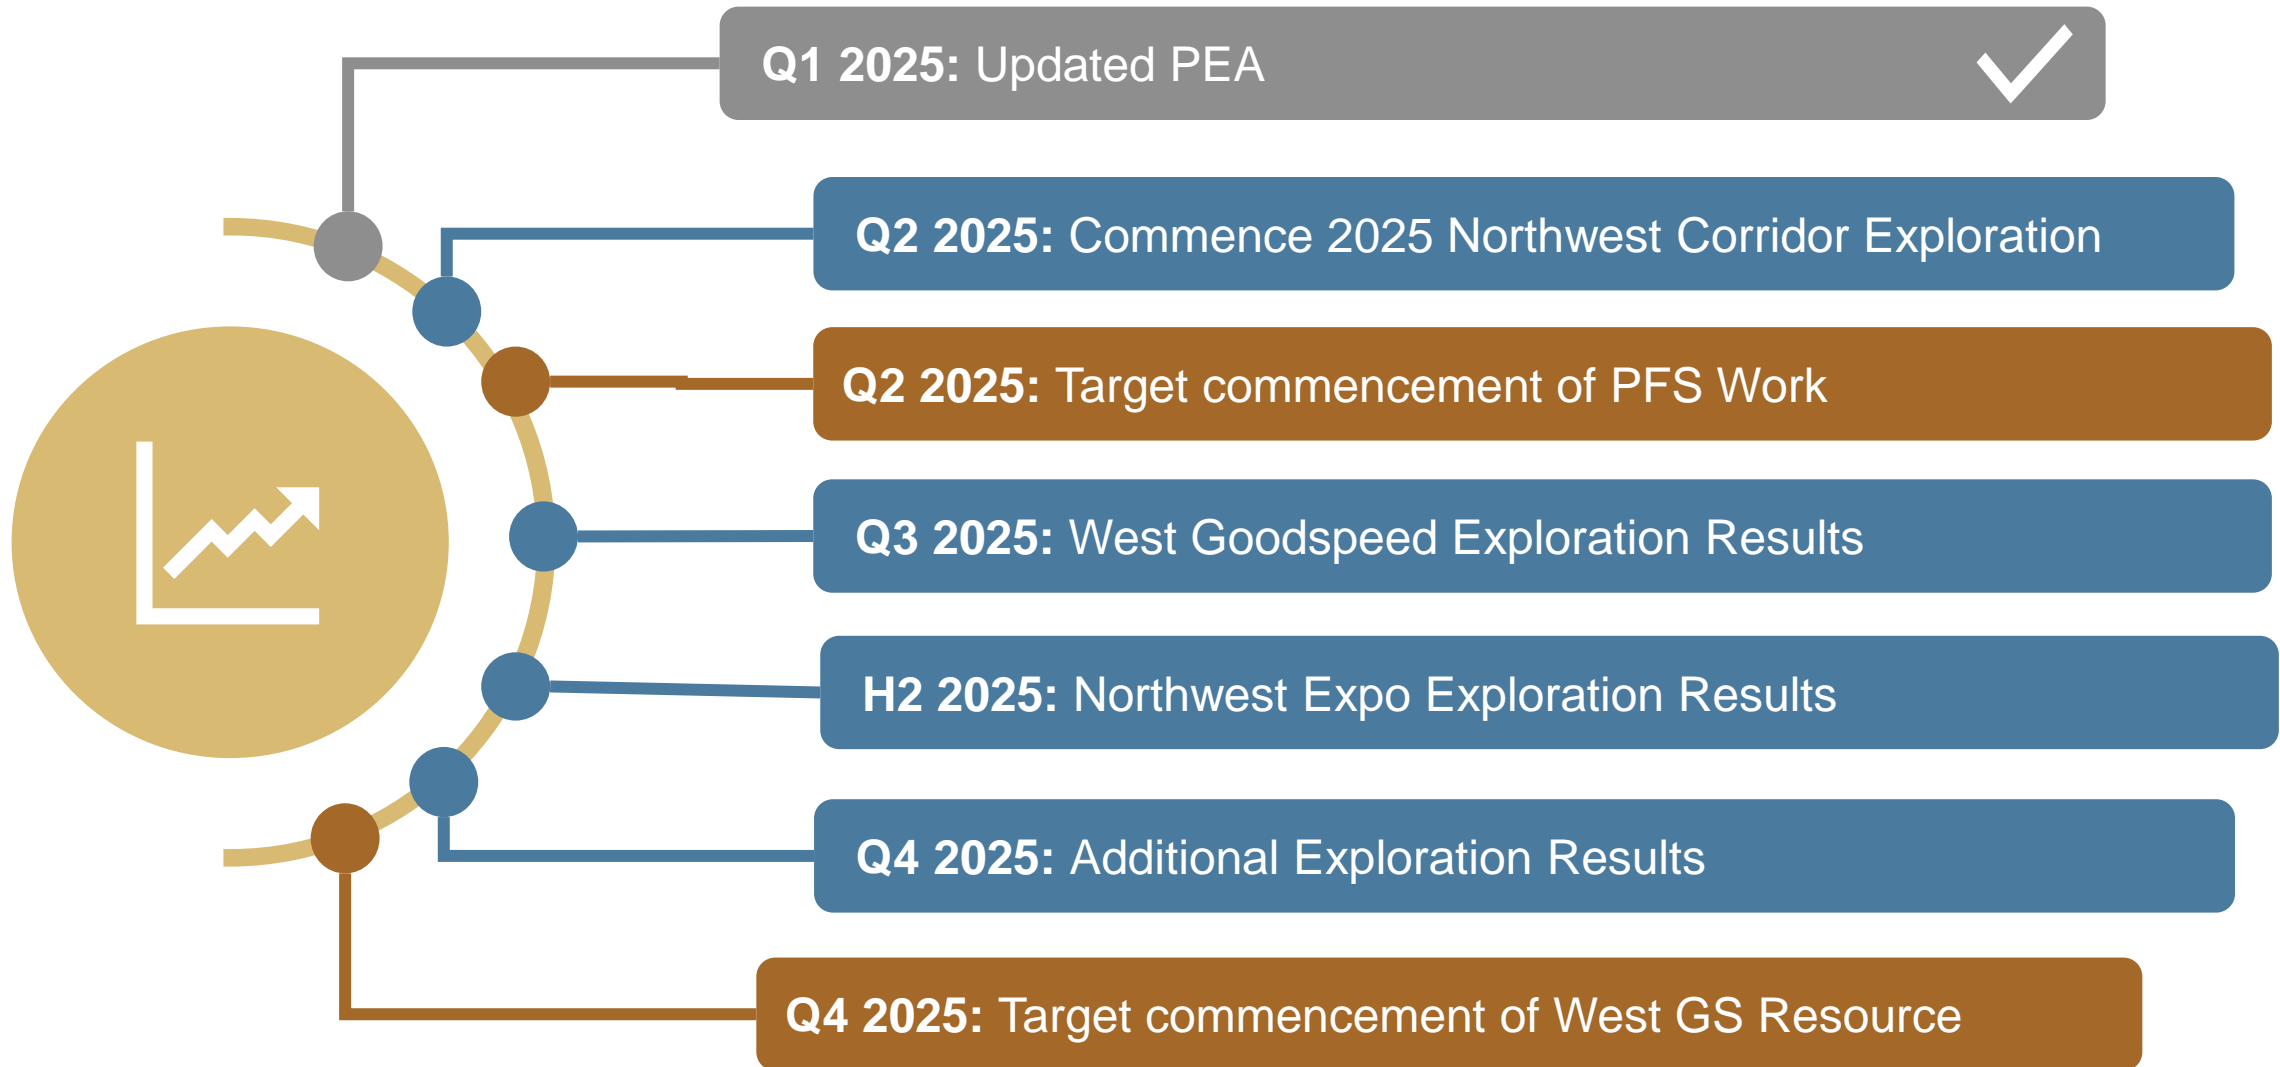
**Q1 2025:** Updated PEA

**Q2 2025:** Commence 2025 Northwest Corridor Exploration

**Q2 2025:** Target commencement of PFS Work

**Q3 2025:** West Goodspeed Exploration Results

**H2 2025:** Northwest Expo Exploration Results

**Q4 2025:** Additional Exploration Results

**Q4 2025:** Target commencement of West GS Resource